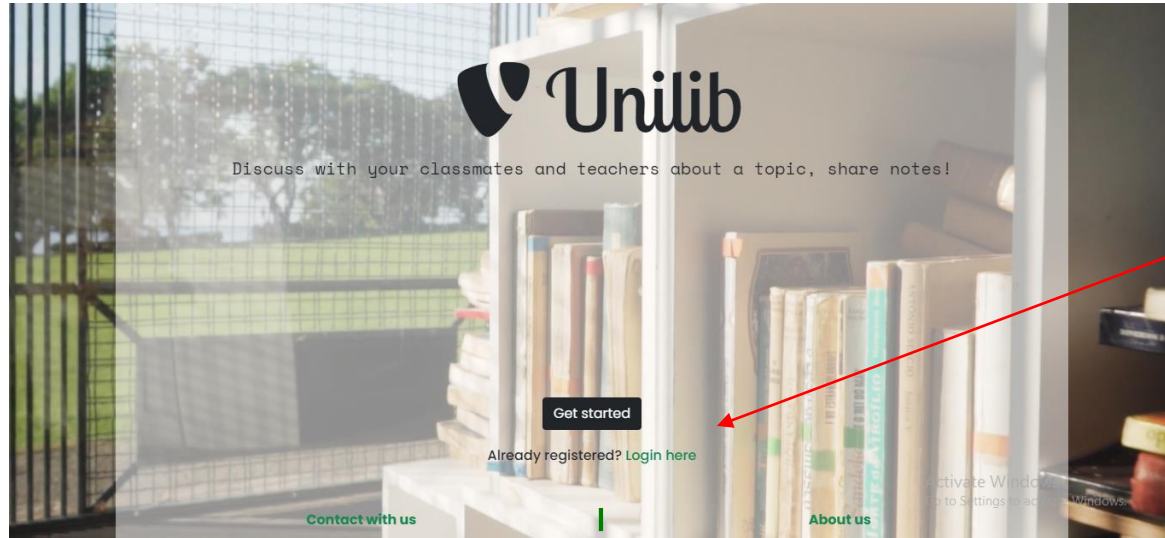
Unilib

Discuss with your classmates and teachers about a topic, share notes!

Get started

Already registered? Login here

Activate Windows
Go to Settings to activate Windows.

Contact with us

About us